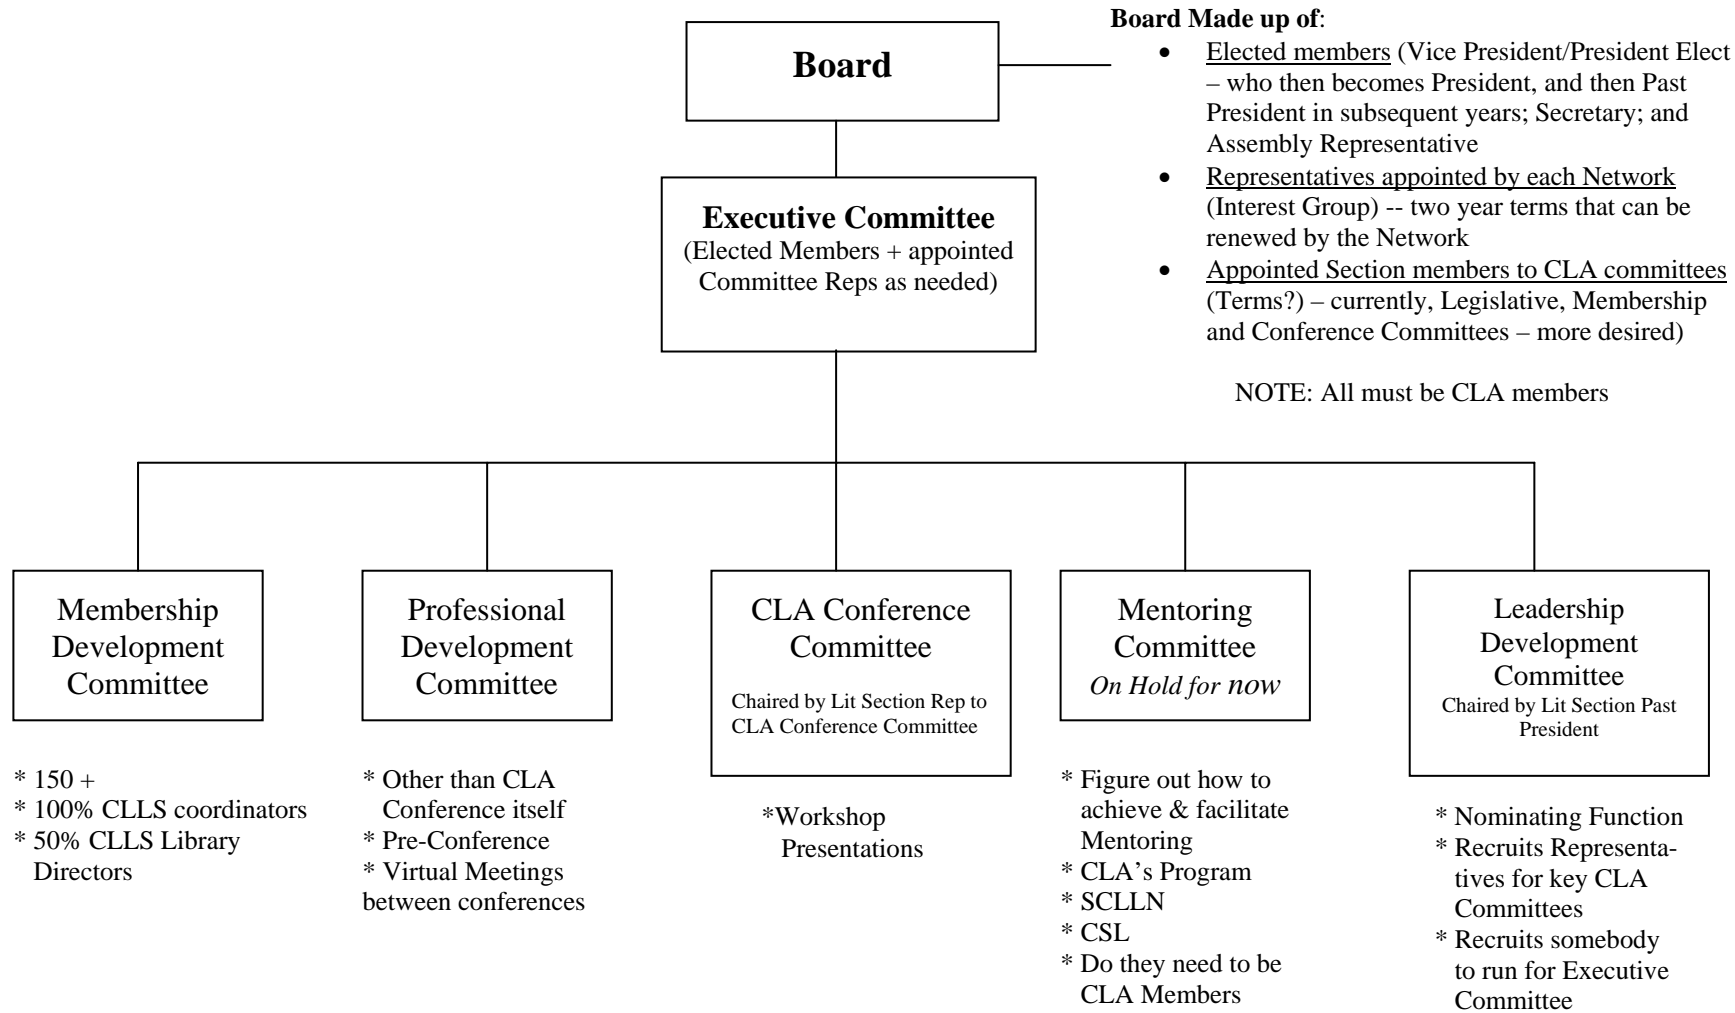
Board

Board Made up of:

- Elected members (Vice President/President Elect – who then becomes President, and then Past President in subsequent years; Secretary; and Assembly Representative
- Representatives appointed by each Network (Interest Group) -- two year terms that can be renewed by the Network
- Appointed Section members to CLA committees (Terms?) – currently, Legislative, Membership and Conference Committees – more desired)

NOTE: All must be CLA members

Executive Committee
(Elected Members + appointed Committee Reps as needed)

Membership Development Committee

* 150 +
* 100% CLLS coordinators
* 50% CLLS Library Directors

Professional Development Committee

* Other than CLA Conference itself
* Pre-Conference
* Virtual Meetings between conferences

CLA Conference Committee
Chaired by Lit Section Rep to CLA Conference Committee

*Workshop Presentations

Mentoring Committee
*On Hold for now*

* Figure out how to achieve & facilitate Mentoring
* CLA's Program
* SCLLN
* CSL
* Do they need to be CLA Members

Leadership Development Committee
Chaired by Lit Section Past President

* Nominating Function
* Recruits Representatives for key CLA Committees
* Recruits somebody to run for Executive Committee